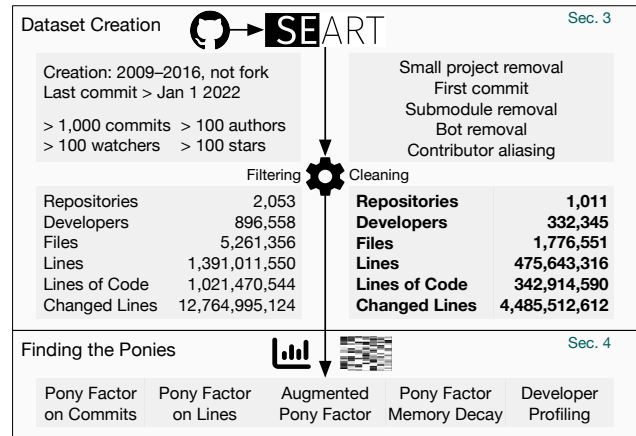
Dataset Creation

SEART

Sec. 3

Creation: 2009–2016, not fork
Last commit > Jan 1 2022

> 1,000 commits > 100 authors
> 100 watchers > 100 stars

Small project removal
First commit
Submodule removal
Bot removal
Contributor aliasing

Filtering Cleaning

| Repositories | 2,053 |
|---|---|
| Developers | 896,558 |
| Files | 5,261,356 |
| Lines | 1,391,011,550 |
| Lines of Code | 1,021,470,544 |
| Changed Lines | 12,764,995,124 |

| **Repositories** | **1,011** |
|---|---|
| **Developers** | **332,345** |
| **Files** | **1,776,551** |
| **Lines** | **475,643,316** |
| **Lines of Code** | **342,914,590** |
| **Changed Lines** | **4,485,512,612** |

Finding the Ponies

Sec. 4

Pony Factor on Commits | Pony Factor on Lines | Augmented Pony Factor | Pony Factor Memory Decay | Developer Profiling